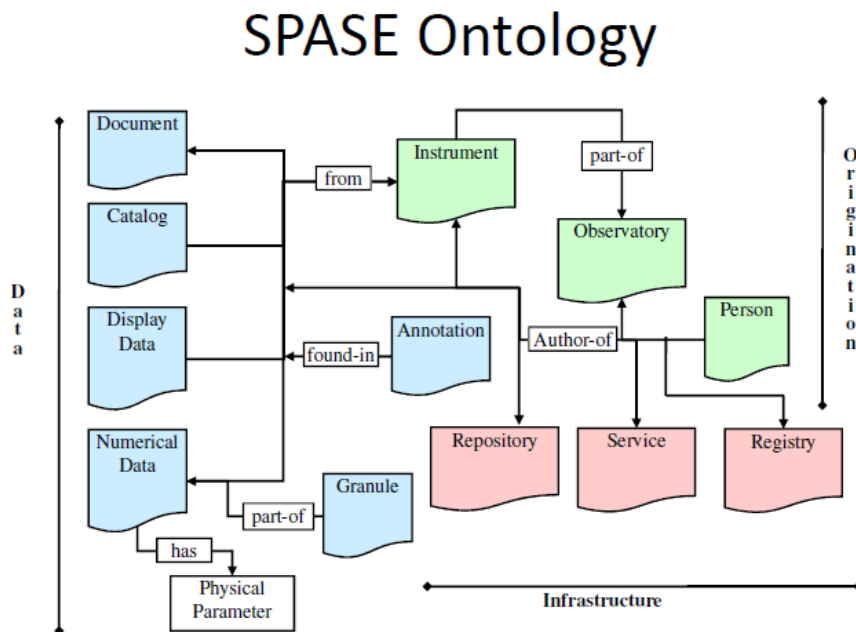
SPASE Ontology

Data

Document

Catalog

Display Data

Numerical Data

from

Instrument

part-of

Observatory

Origination

Annotation

found-in

Author-of

Person

Repository

Service

Registry

Granule

part-of

has

Physical Parameter

Infrastructure